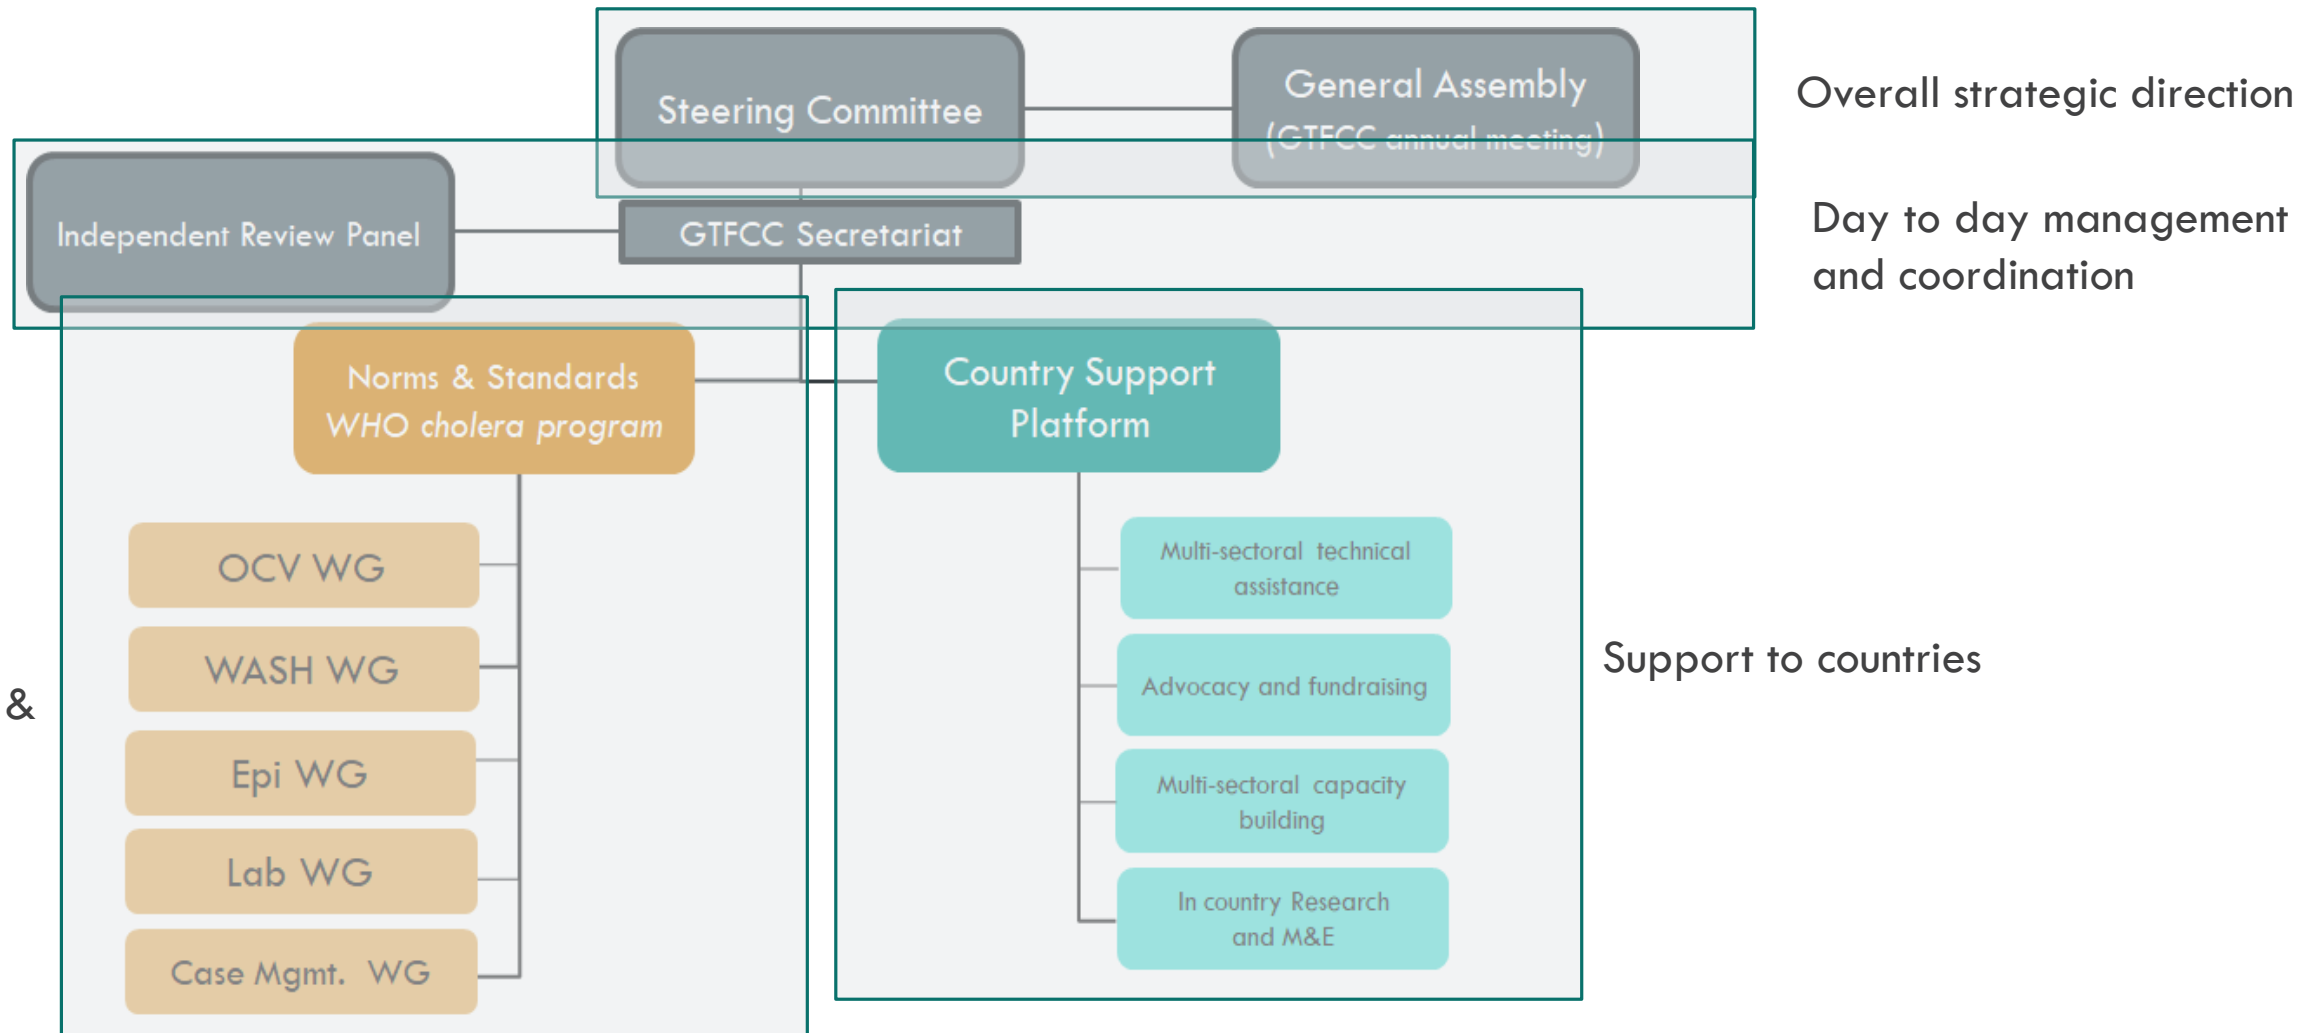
Steering Committee

General Assembly (GTFCC annual meeting)

Overall strategic direction

Independent Review Panel

GTFCC Secretariat

Day to day management and coordination

Norms & Standards
*WHO cholera program*

Country Support Platform

OCV WG

WASH WG

Epi WG

Lab WG

Case Mgmt. WG

Multi-sectoral technical assistance

Advocacy and fundraising

Multi-sectoral capacity building

In country Research and M&E

Support to countries

&